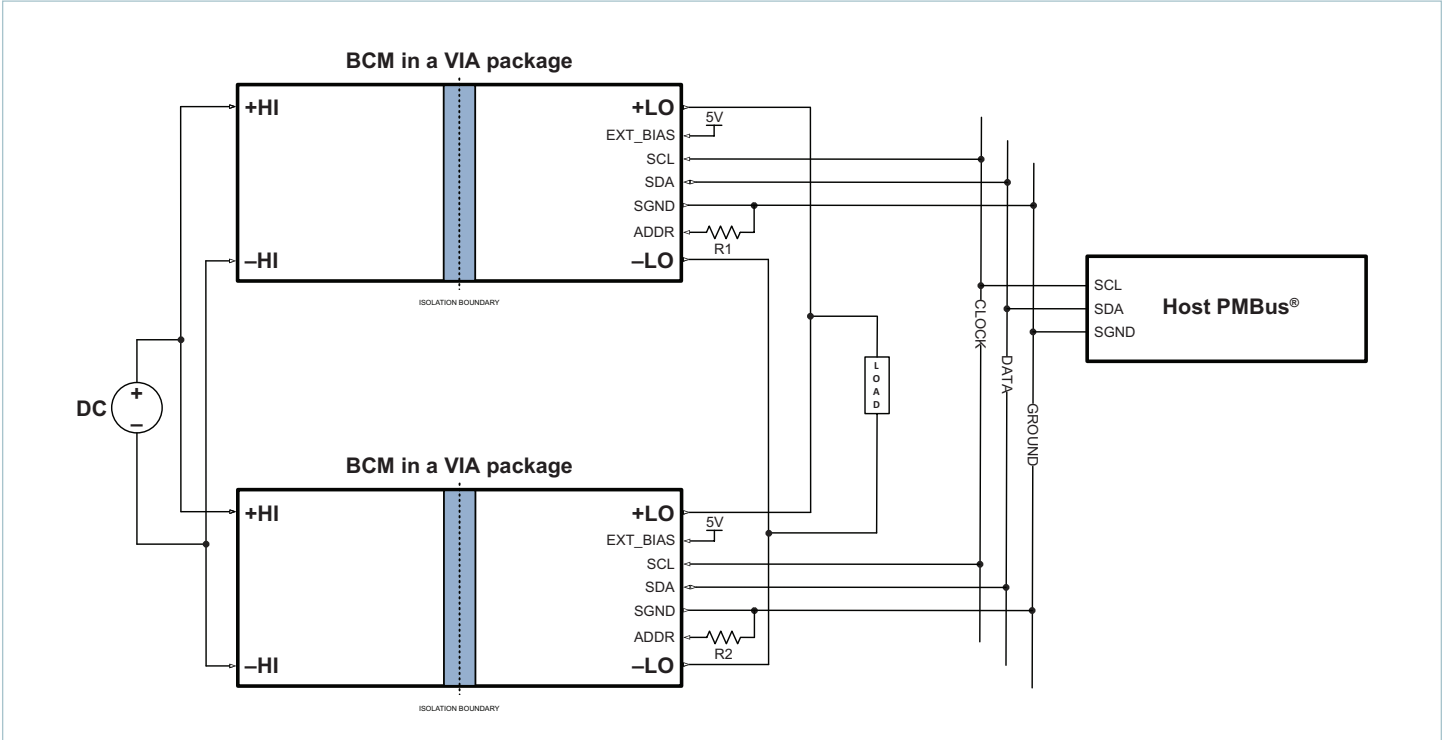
BCM in a VIA package

+HI

–HI

+LO

5V

EXT_BIAS

SCL

SDA

SGND

ADDR

R1

–LO

ISOLATION BOUNDARY

SCL

SDA

SGND

Host PMBus®

CLOCK

DATA

GROUND

LOAD

DC

+

–

BCM in a VIA package

+HI

–HI

+LO

5V

EXT_BIAS

SCL

SDA

SGND

ADDR

R2

–LO

ISOLATION BOUNDARY